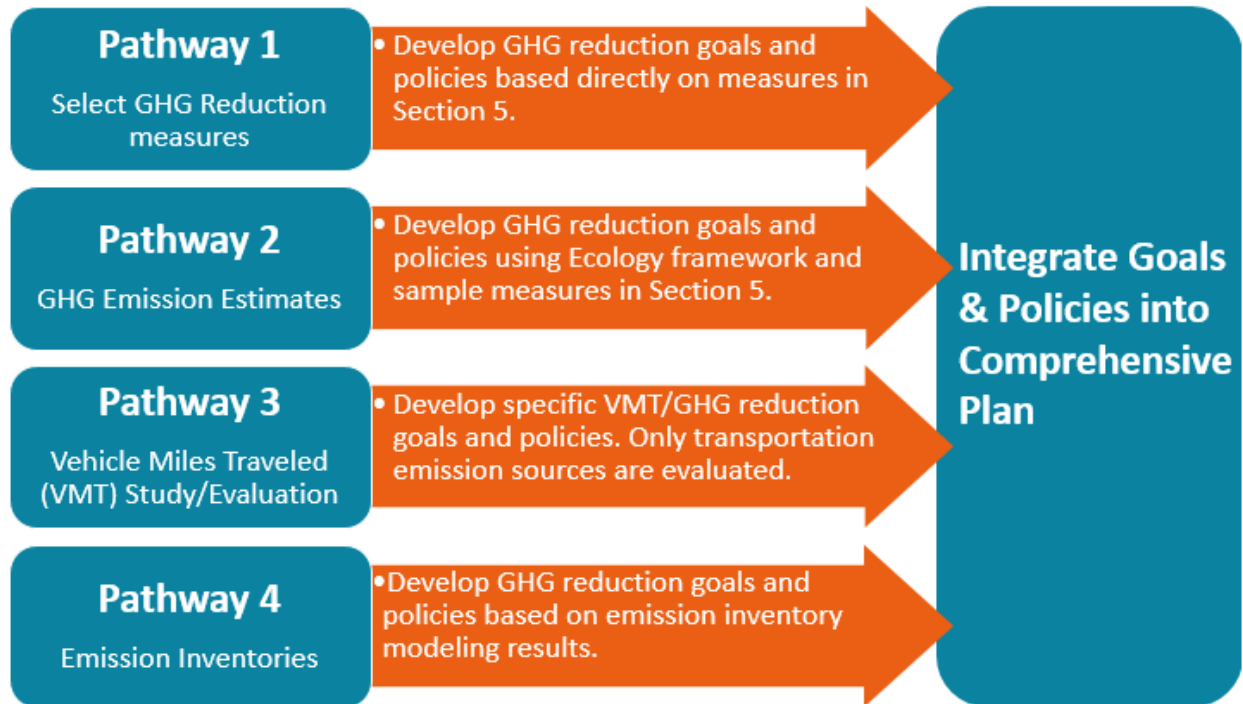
Pathway 1

Select GHG Reduction measures

• Develop GHG reduction goals and policies based directly on measures in Section 5.

Pathway 2

GHG Emission Estimates

• Develop GHG reduction goals and policies using Ecology framework and sample measures in Section 5.

Pathway 3

Vehicle Miles Traveled (VMT) Study/Evaluation

• Develop specific VMT/GHG reduction goals and policies. Only transportation emission sources are evaluated.

Pathway 4

Emission Inventories

•Develop GHG reduction goals and policies based on emission inventory modeling results.

Integrate Goals & Policies into Comprehensive Plan